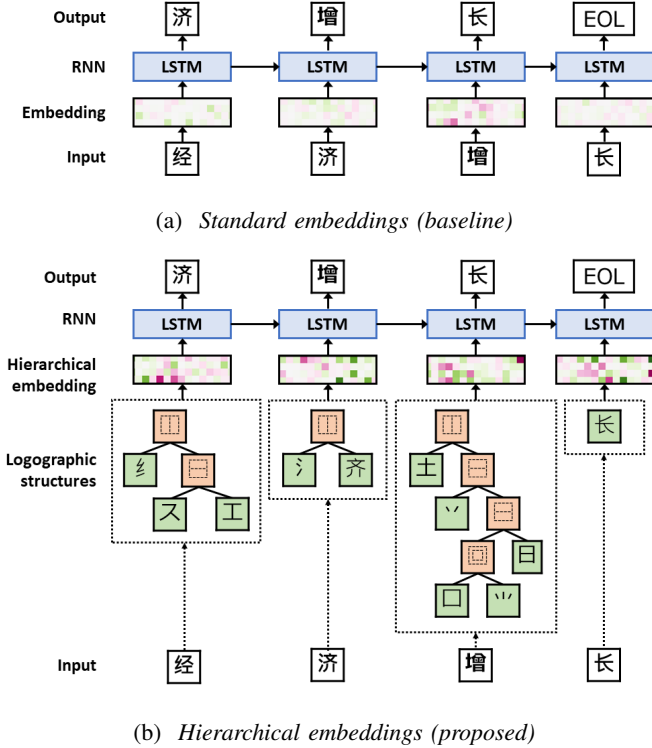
Output
济
增
长
EOL

RNN
LSTM
LSTM
LSTM
LSTM

Embedding

Input
经
济
增
长

(a) *Standard embeddings (baseline)*

Output
济
增
长
EOL

RNN
LSTM
LSTM
LSTM
LSTM

Hierarchical embedding

Logographic structures
⿰
纟
⿱
ス
工
⿰
氵
齐
⿰
土
⿱
丷
⿱
⿴
日
口
丷
长

Input
经
济
增
长

(b) *Hierarchical embeddings (proposed)*